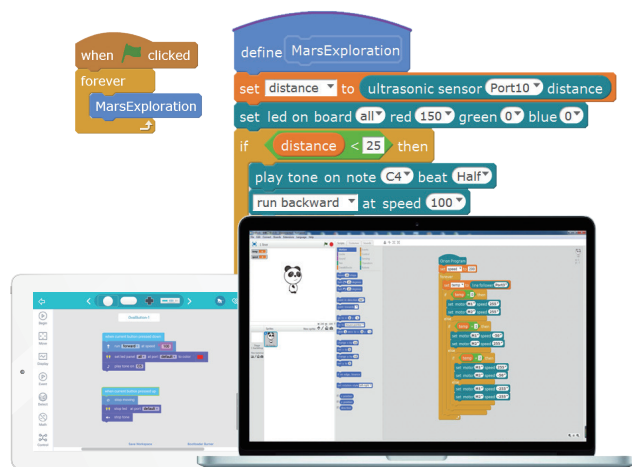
when clicked
forever
MarsExploration

define MarsExploration
set distance to ultrasonic sensor Port10 distance
set led on board all red 150 green 0 blue 0
if distance < 25 then
play tone on note C4 beat Half
run backward at speed 100